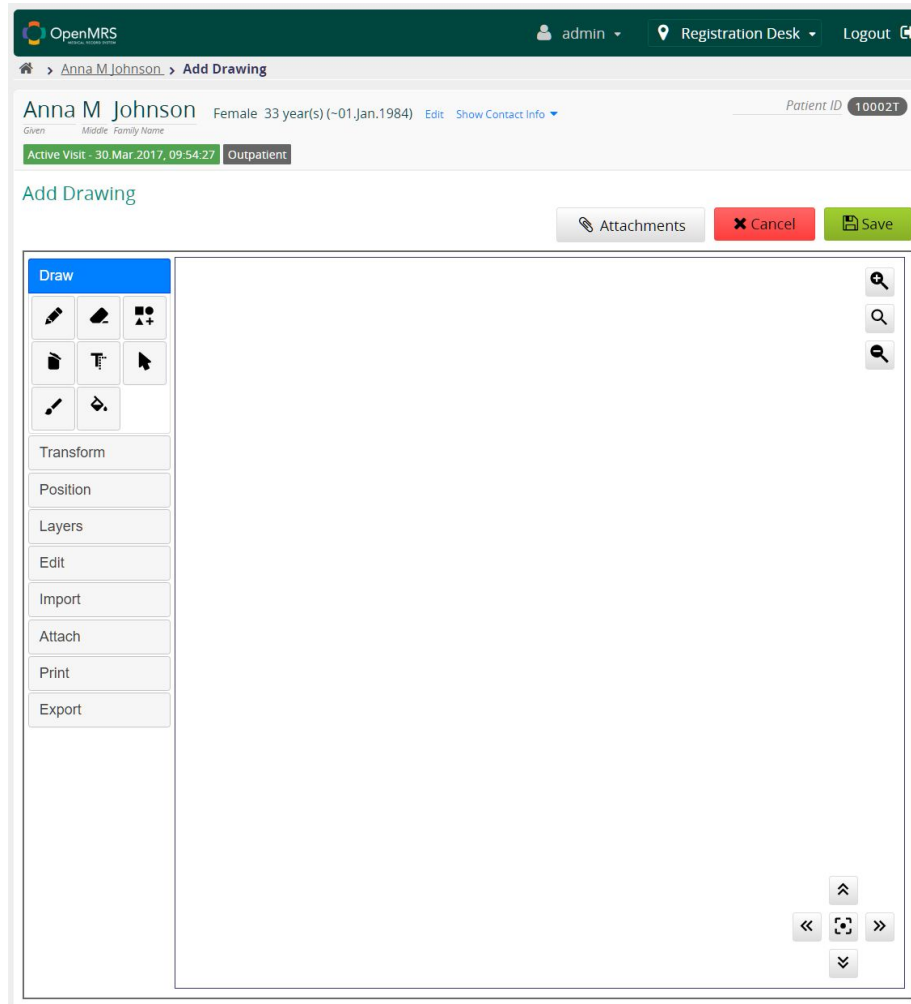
OpenMRS MEDICAL RECORD SYSTEM

admin

Registration Desk

Logout

Anna M Johnson > Add Drawing

Anna M Johnson
Given Middle Family Name

Female 33 year(s) (~01.Jan.1984) Edit Show Contact Info

Patient ID 10002T

Active Visit - 30.Mar.2017, 09:54:27 Outpatient

Add Drawing

Attachments

Cancel

Save

Draw

Transform

Position

Layers

Edit

Import

Attach

Print

Export

«

»